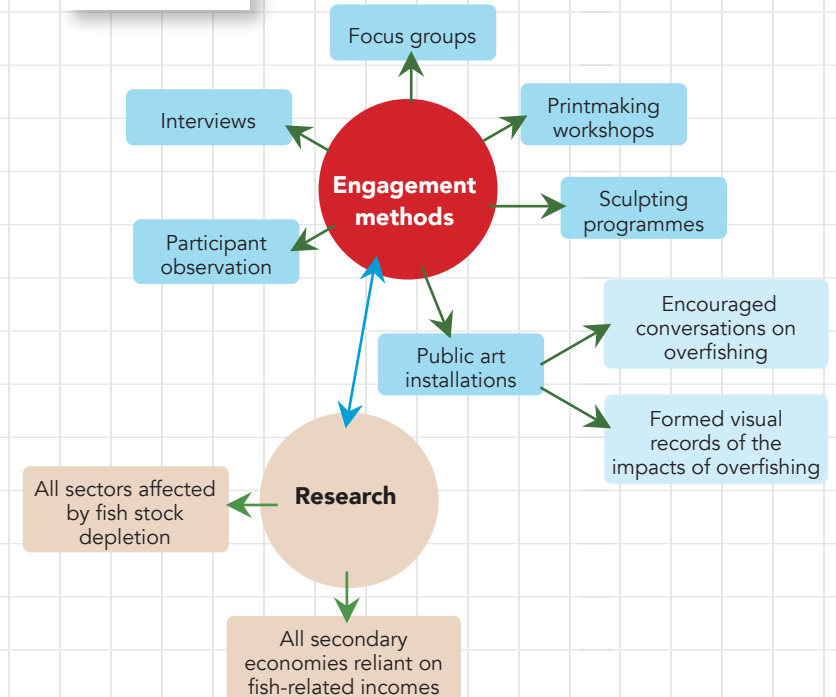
Focus groups

Interviews

Printmaking workshops

Engagement methods

Sculpting programmes

Participant observation

Public art installations

Encouraged conversations on overfishing

Formed visual records of the impacts of overfishing

All sectors affected by fish stock depletion

Research

All secondary economies reliant on fish-related incomes